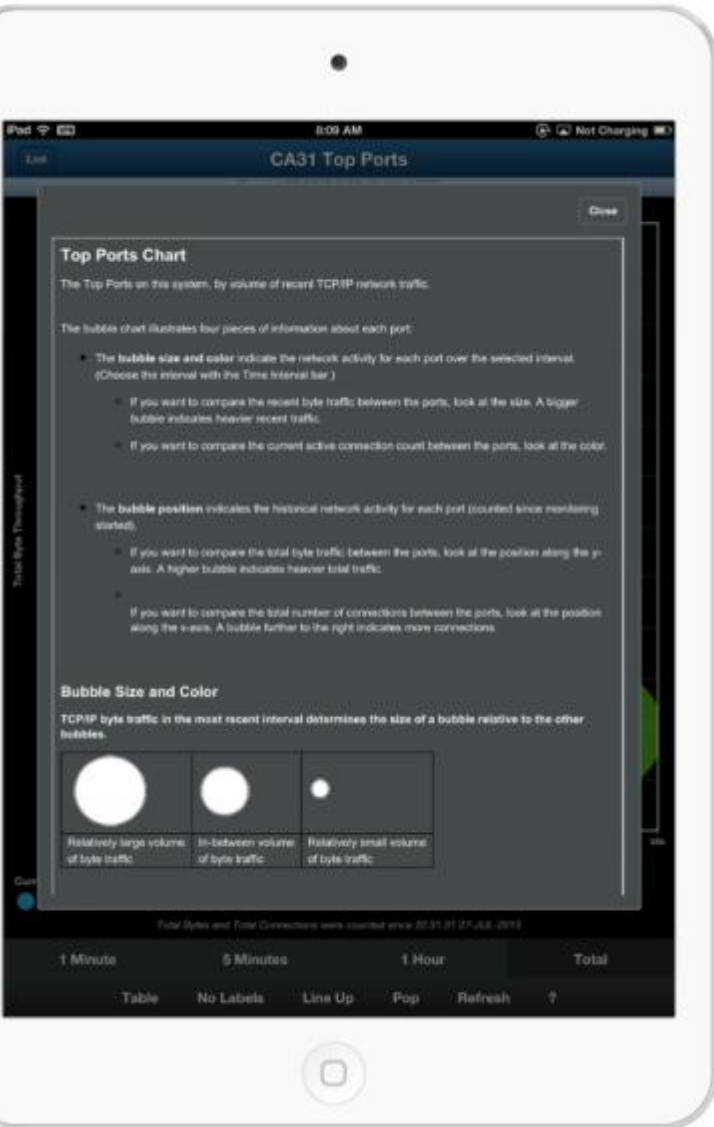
iPad 8:09 AM Not Charging

List

CA31 Top Ports

Close

Top Ports Chart

The Top Ports on this system, by volume of recent TCP/IP network traffic.

The bubble chart illustrates four pieces of information about each port:

- The bubble size and color indicate the network activity for each port over the selected interval. (Choose this interval with the Time Interval bar.)
  - If you want to compare the recent byte traffic between the ports, look at the size. A bigger bubble indicates heavier recent traffic.
  - If you want to compare the current active connection count between the ports, look at the color.

- The bubble position indicates the historical network activity for each port (counted since monitoring started).
  - If you want to compare the total byte traffic between the ports, look at the position along the y-axis. A higher bubble indicates heavier total traffic.
  - If you want to compare the total number of connections between the ports, look at the position along the x-axis. A bubble further to the right indicates more connections.

Bubble Size and Color

TCP/IP byte traffic in the most recent interval determines the size of a bubble relative to the other bubbles.

| Relatively large volume of byte traffic | In-between volume of byte traffic | Relatively small volume of byte traffic |
|---|---|---|

Total Byte Throughput

Cur

Total Bytes and Total Connections were counted since 22:31:31 21-JUL-2015

1 Minute 5 Minutes 1 Hour Total

Table No Labels Line Up Pop Refresh ?